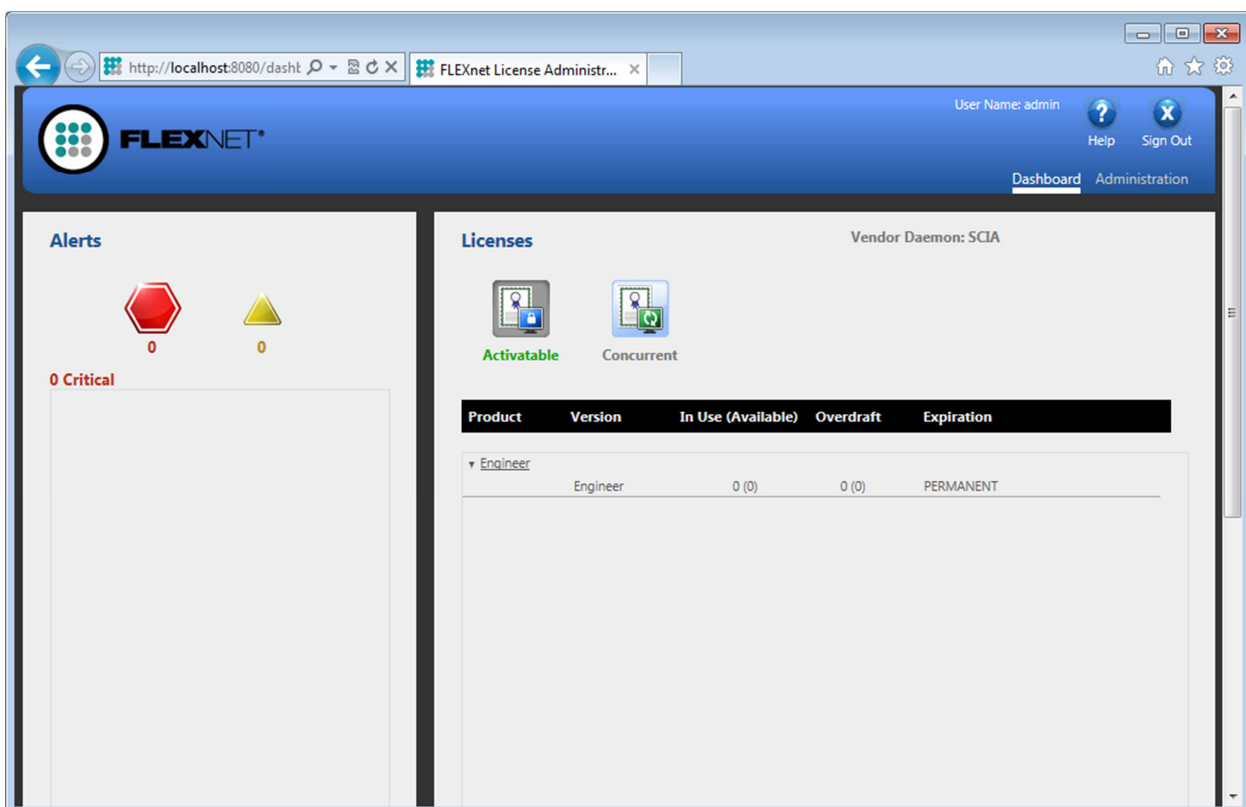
http://localhost:8080/dasht
FLEXnet License Administr...

FLEXNET®

User Name: admin
Help
Sign Out
Dashboard
Administration

Alerts
0
0
0 Critical

Licenses
Vendor Daemon: SCIA
Activatable
Concurrent

| Product | Version | In Use (Available) | Overdraft | Expiration |
|---|---|---|---|---|
| Engineer | | | | |
| | Engineer | 0 (0) | 0 (0) | PERMANENT |